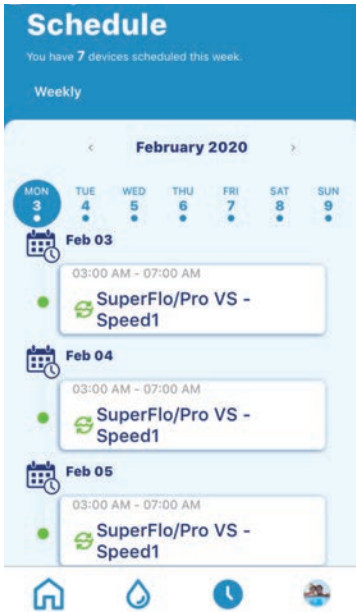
Schedule

You have 7 devices scheduled this week.

Weekly

‹ February 2020 ›

| MON | TUE | WED | THU | FRI | SAT | SUN |
|---|---|---|---|---|---|---|
| 3 | 4 | 5 | 6 | 7 | 8 | 9 |

Feb 03

03:00 AM - 07:00 AM
SuperFlo/Pro VS - Speed1

Feb 04

03:00 AM - 07:00 AM
SuperFlo/Pro VS - Speed1

Feb 05

03:00 AM - 07:00 AM
SuperFlo/Pro VS - Speed1